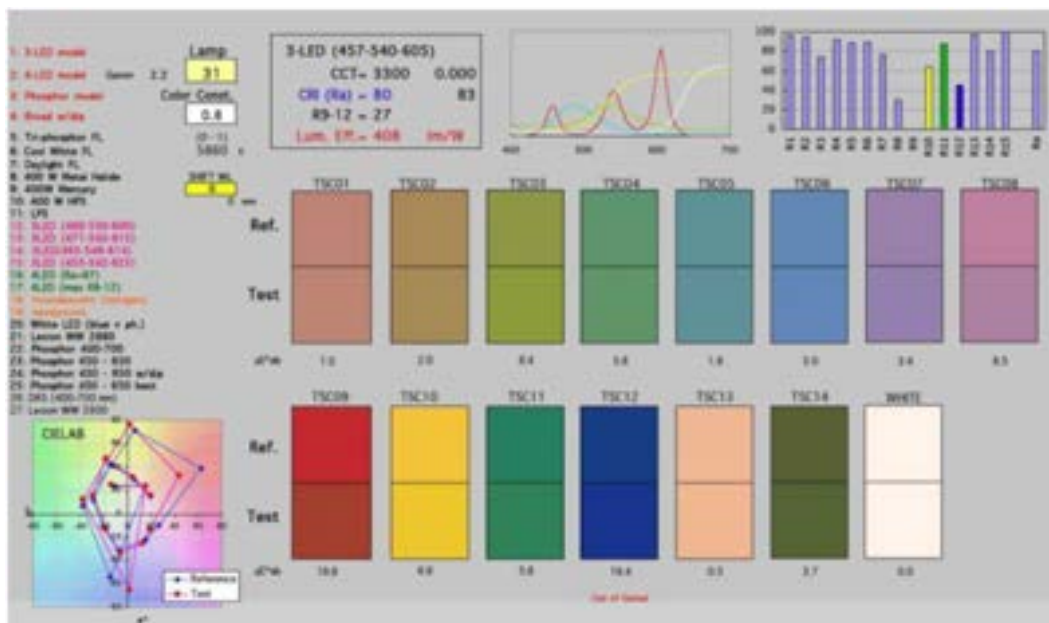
1: 3-LED model
2: 4-LED model Gamm 3.2
3: Phosphor model
4: Broad w/dip
5: Tri-phosphor FL
6: Cool White FL
7: Daylight FL
8: 400 W Metal Halide
9: 400W Mercury
10: 400 W HPS
11: LPS
12: 3LED (460-530-605)
13: 3LED (457-540-615)
14: 4LED(465-548-614)
15: 3LED (457-540-605)
16: 4LED (Ra=97)
17: 4LED (max R9-12)
18: Incandescent (halogen)
19: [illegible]
20: White LED (blue + ph.)
21: Lexeon WW 2880
22: Phosphor 400-700
23: Phosphor 450 - 630
24: Phosphor 450 - 630 w/dip
25: Phosphor 450 - 650 bent
26: D65 (400-700 nm)
27: Lexeon WW 3300

Lamp
31
Color Const.
0.6
(0 - 1)
5860 K
SHFT WL
0

3-LED (457-540-605)
CCT= 3300 0.000
CRI (Ra) = 80 83
R9-12 = 27
Lum. Eff.= 408 lm/W

400 500 600 700

100 80 60 40 20 0

R1 R2 R3 R4 R5 R6 R7 R8 R9 R10 R11 R12 R13 R14 R15 Ra

TSC01 TSC02 TSC03 TSC04 TSC05 TSC06 TSC07 TSC08
Ref.
Test
dE*ab 1.2 2.0 8.4 5.6 1.8 3.0 2.4 6.5

TSC09 TSC10 TSC11 TSC12 TSC13 TSC14 WHITE
Ref.
Test
dE*ab 19.6 6.6 5.8 19.4 0.5 3.7 0.0

CIELAB
Reference
Test

Out of Gamut